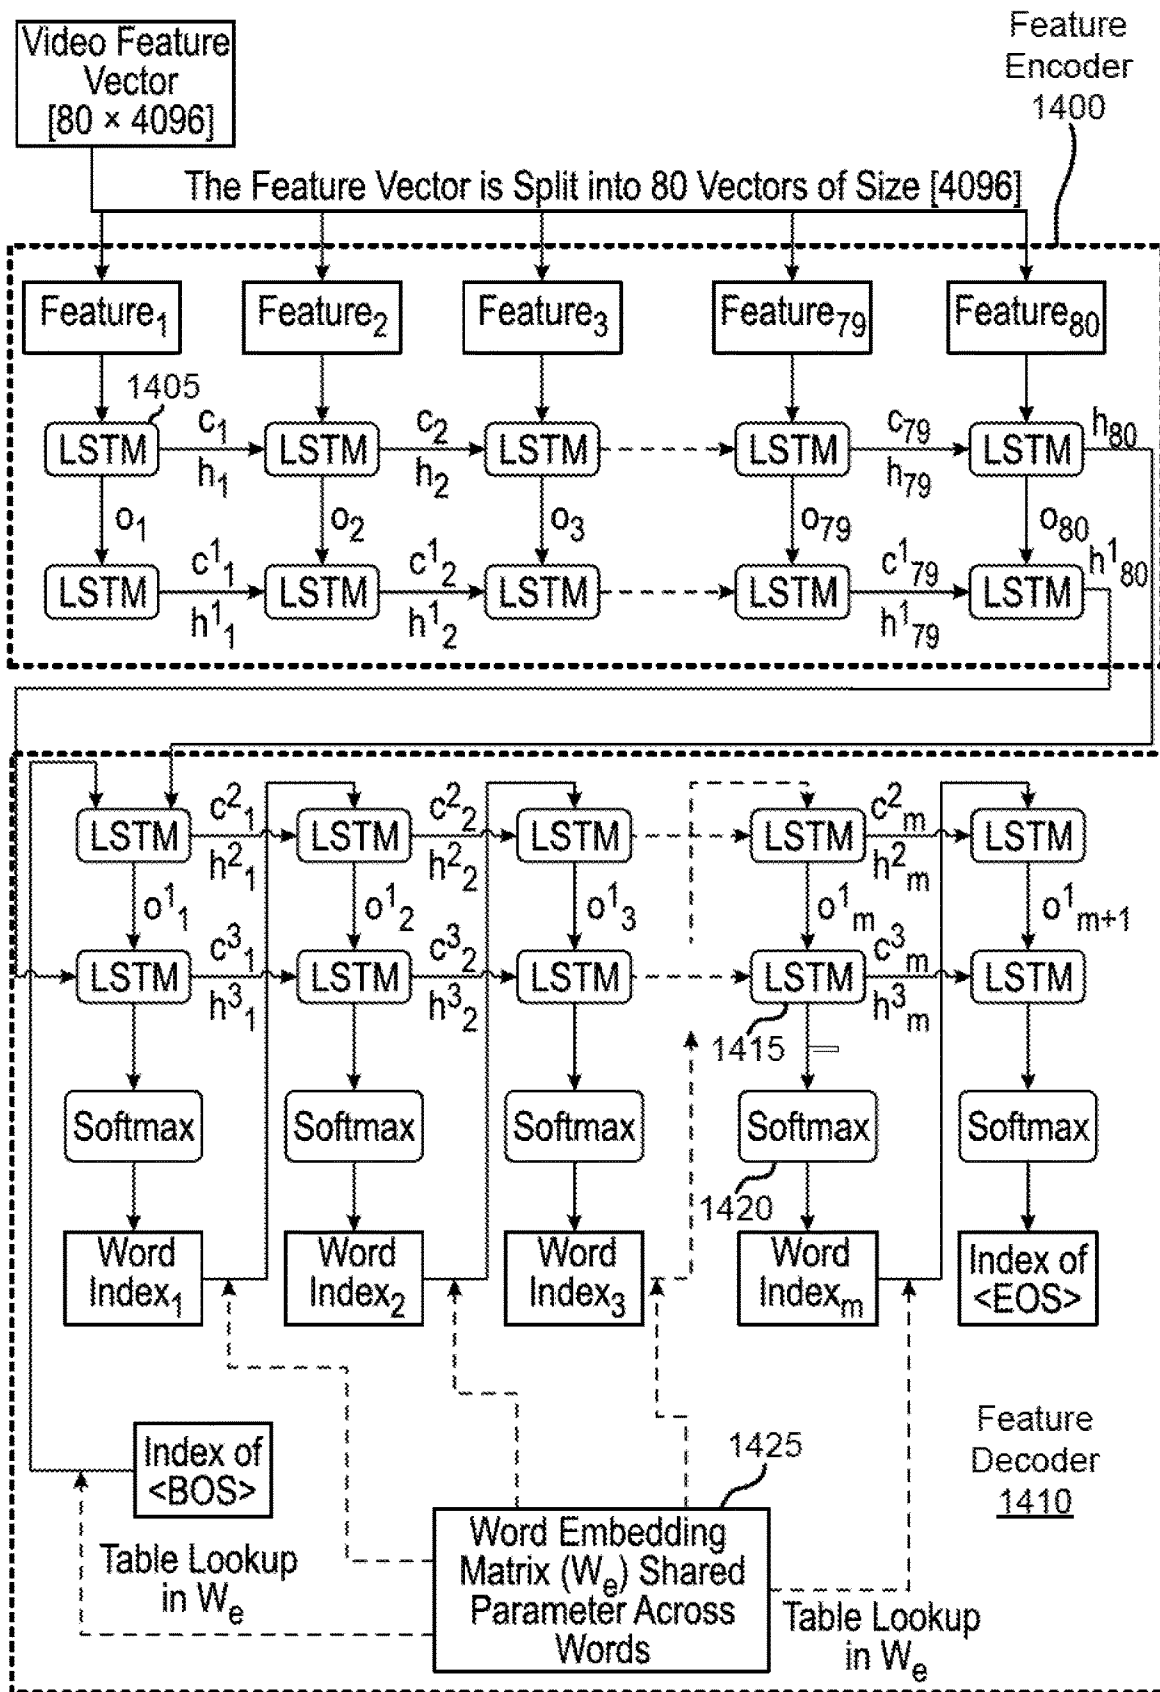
Video Feature Vector [80 × 4096]

Feature Encoder 1400

The Feature Vector is Split into 80 Vectors of Size [4096]

Feature$_1$ Feature$_2$ Feature$_3$ Feature$_{79}$ Feature$_{80}$

1405

LSTM $c_1$ $h_1$ LSTM $c_2$ $h_2$ LSTM LSTM $c_{79}$ $h_{79}$ LSTM $h_{80}$

$o_1$ $o_2$ $o_3$ $o_{79}$ $o_{80}$

LSTM $c^1_1$ $h^1_1$ LSTM $c^1_2$ $h^1_2$ LSTM LSTM $c^1_{79}$ $h^1_{79}$ LSTM $h^1_{80}$

LSTM $c^2_1$ $h^2_1$ LSTM $c^2_2$ $h^2_2$ LSTM LSTM $c^2_m$ $h^2_m$ LSTM

$o^1_1$ $o^1_2$ $o^1_3$ $o^1_m$ $o^1_{m+1}$

LSTM $c^3_1$ $h^3_1$ LSTM $c^3_2$ $h^3_2$ LSTM LSTM $c^3_m$ $h^3_m$ LSTM

1415

Softmax Softmax Softmax Softmax Softmax

1420

Word Index$_1$ Word Index$_2$ Word Index$_3$ Word Index$_m$ Index of <EOS>

Feature Decoder 1410

1425

Index of <BOS>

Table Lookup in $W_e$

Word Embedding Matrix ($W_e$) Shared Parameter Across Words

Table Lookup in $W_e$